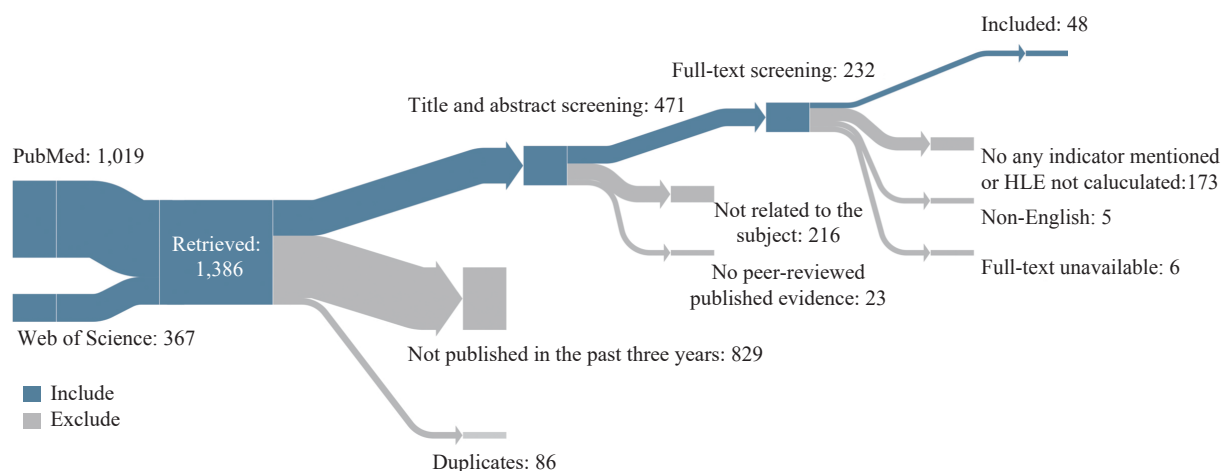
Included: 48

Full-text screening: 232

Title and abstract screening: 471

PubMed: 1,019

Retrieved: 1,386

Web of Science: 367

No any indicator mentioned or HLE not caluculated:173

Non-English: 5

Full-text unavailable: 6

Not related to the subject: 216

No peer-reviewed published evidence: 23

Not published in the past three years: 829

Duplicates: 86

Include

Exclude